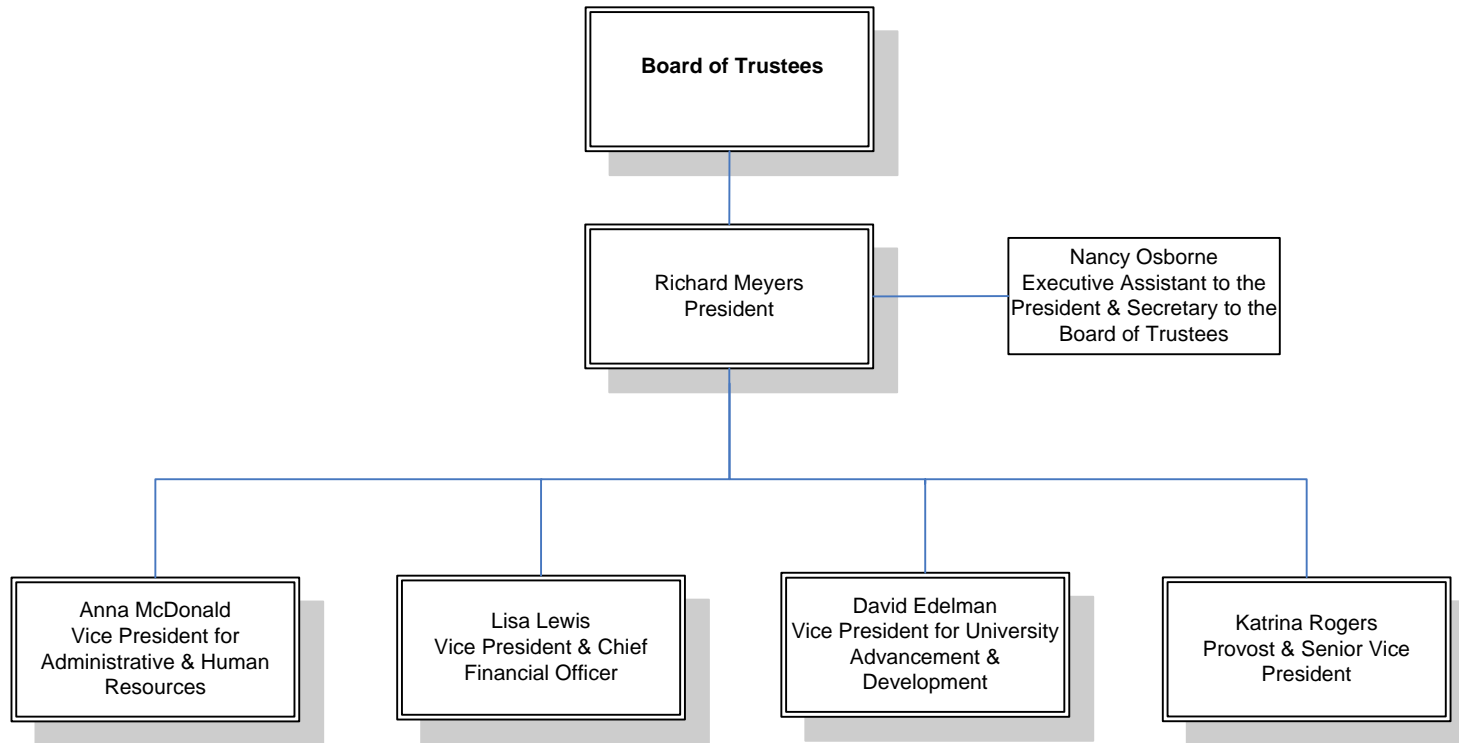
Board of Trustees

Richard Meyers
President

Nancy Osborne
Executive Assistant to the President & Secretary to the Board of Trustees

Anna McDonald
Vice President for Administrative & Human Resources

Lisa Lewis
Vice President & Chief Financial Officer

David Edelman
Vice President for University Advancement & Development

Katrina Rogers
Provost & Senior Vice President